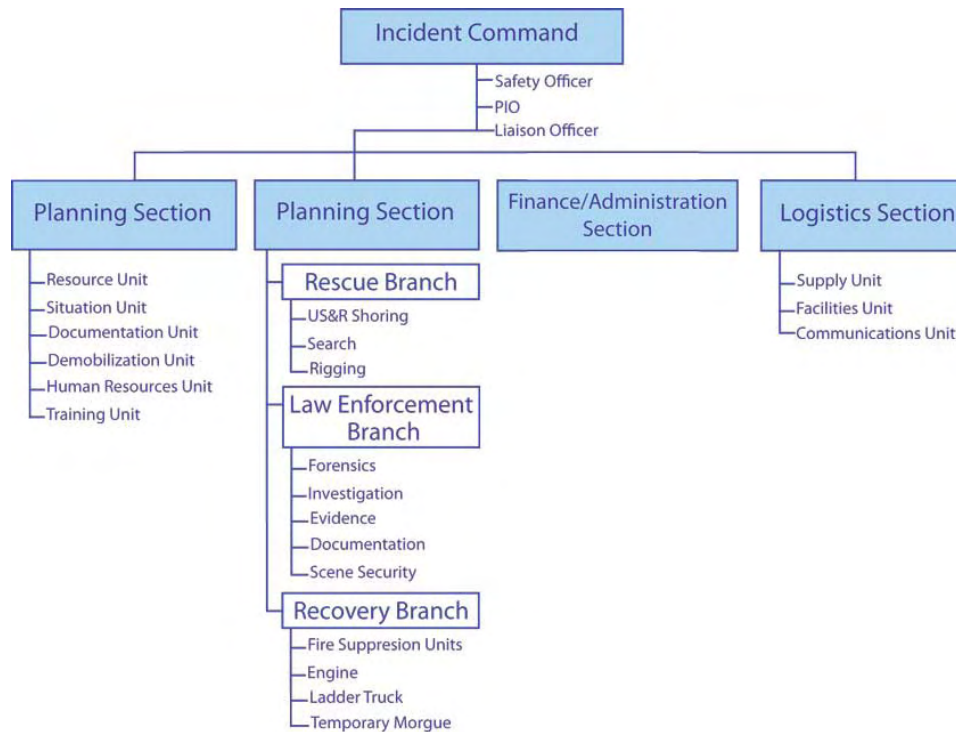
Incident Command

Safety Officer
PIO
Liaison Officer

Planning Section

Resource Unit
Situation Unit
Documentation Unit
Demobilization Unit
Human Resources Unit
Training Unit

Planning Section

Rescue Branch

US&R Shoring
Search
Rigging

Law Enforcement Branch

Forensics
Investigation
Evidence
Documentation
Scene Security

Recovery Branch

Fire Suppresion Units
Engine
Ladder Truck
Temporary Morgue

Finance/Administration Section

Logistics Section

Supply Unit
Facilities Unit
Communications Unit